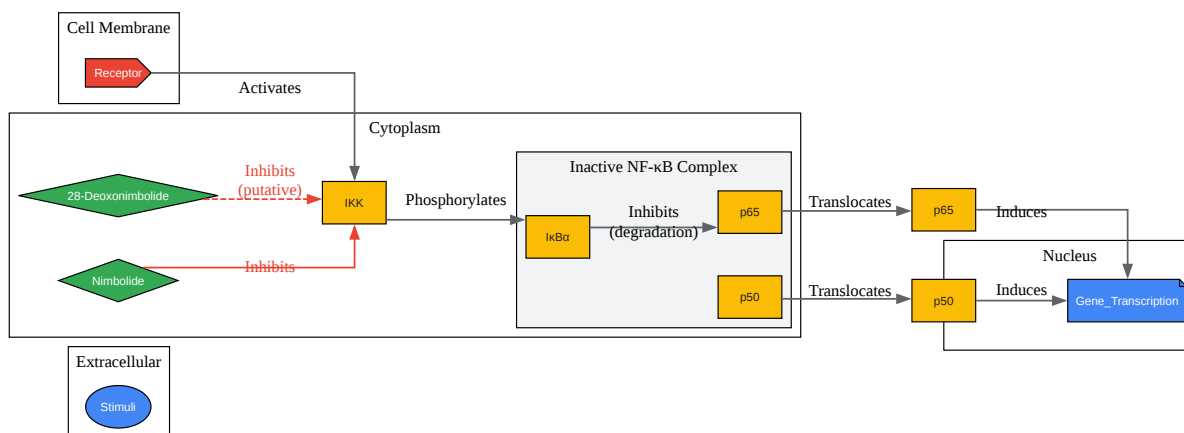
Cell Membrane

Receptor

Activates

Cytoplasm

Inactive NF-κB Complex

28-Deoxonimbolide

Inhibits (putative)

IKK

Phosphorylates

IκBα

Inhibits (degradation)

p65

Translocates

p65

Induces

Nucleus

Nimbolide

Inhibits

p50

Translocates

p50

Induces

Gene_Transcription

Extracellular

Stimuli